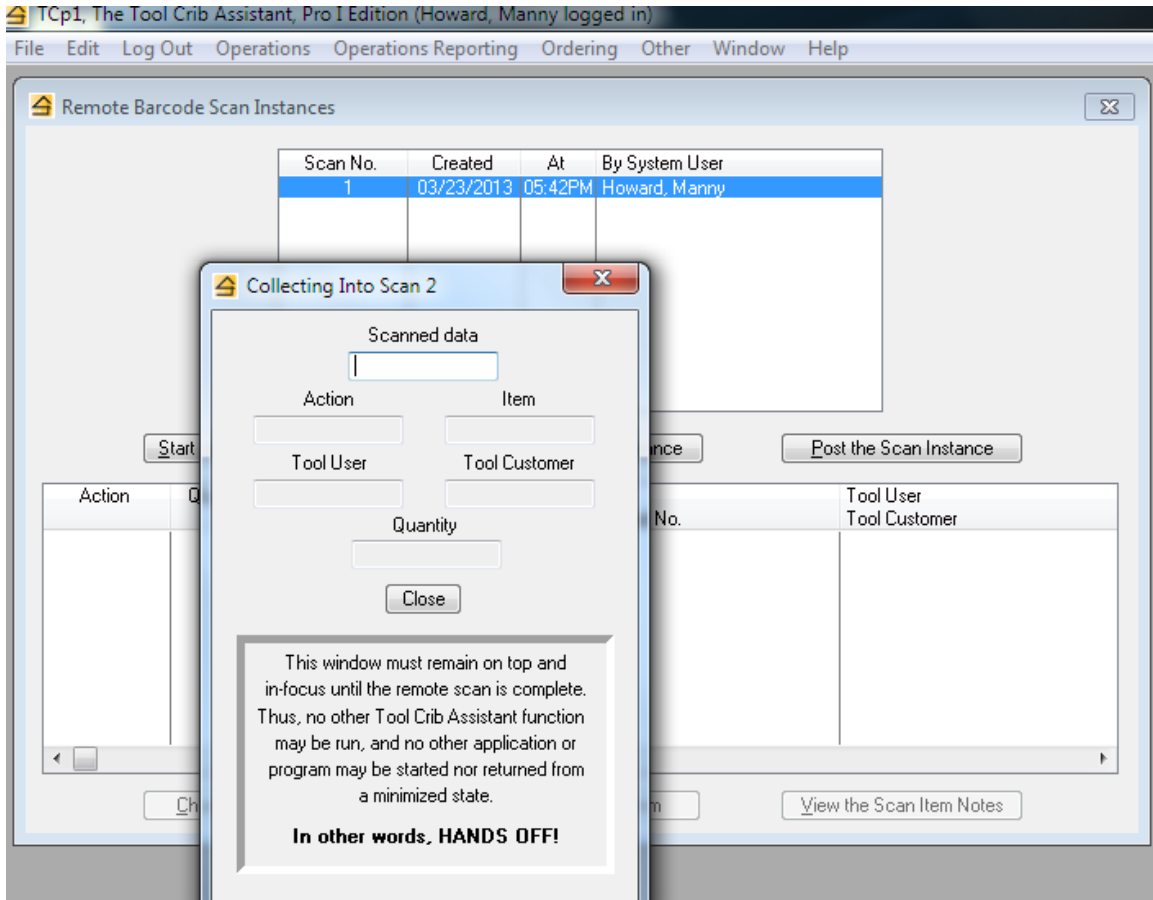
TCp1, The Tool Crib Assistant, Pro I Edition (Howard, Manny logged in)

File Edit Log Out Operations Operations Reporting Ordering Other Window Help

Remote Barcode Scan Instances

| Scan No. | Created | At | By System User |
|---|---|---|---|
| 1 | 03/23/2013 | 05:42PM | Howard, Manny |

Start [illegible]

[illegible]nce

Post the Scan Instance

Action Q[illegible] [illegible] No. Tool User Tool Customer

Ch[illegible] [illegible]m View the Scan Item Notes

Collecting Into Scan 2

Scanned data

Action Item

Tool User Tool Customer

Quantity

Close

This window must remain on top and in-focus until the remote scan is complete. Thus, no other Tool Crib Assistant function may be run, and no other application or program may be started nor returned from a minimized state.

In other words, HANDS OFF!